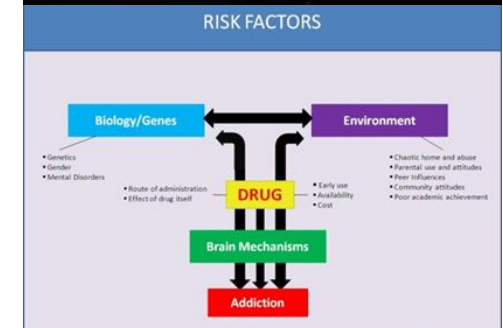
RISK FACTORS

Biology/Genes

Environment

• Genetics
• Gender
• Mental Disorders

• Chaotic home and abuse
• Parental use and attitudes
• Peer Influences
• Community attitudes
• Poor academic achievement

• Route of administration
• Effect of drug itself

DRUG

• Early use
• Availability
• Cost

Brain Mechanisms

Addiction